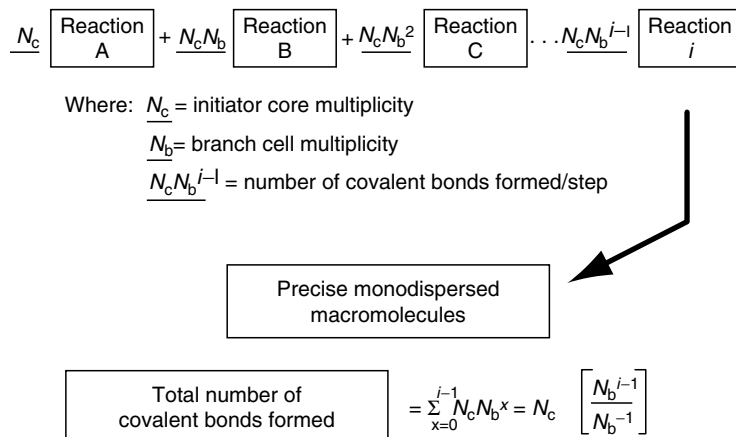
$N_c$ Reaction A + $N_cN_b$ Reaction B + $N_cN_b^2$ Reaction C . . . $N_cN_b^{i-1}$ Reaction $i$

Where: $N_c$ = initiator core multiplicity

$N_b$= branch cell multiplicity

$N_cN_b^{i-1}$ = number of covalent bonds formed/step

Precise monodispersed macromolecules

Total number of covalent bonds formed $= \sum_{x=0}^{i-1} N_cN_b^x = N_c \left[\frac{N_b^{i}-1}{N_b-1}\right]$